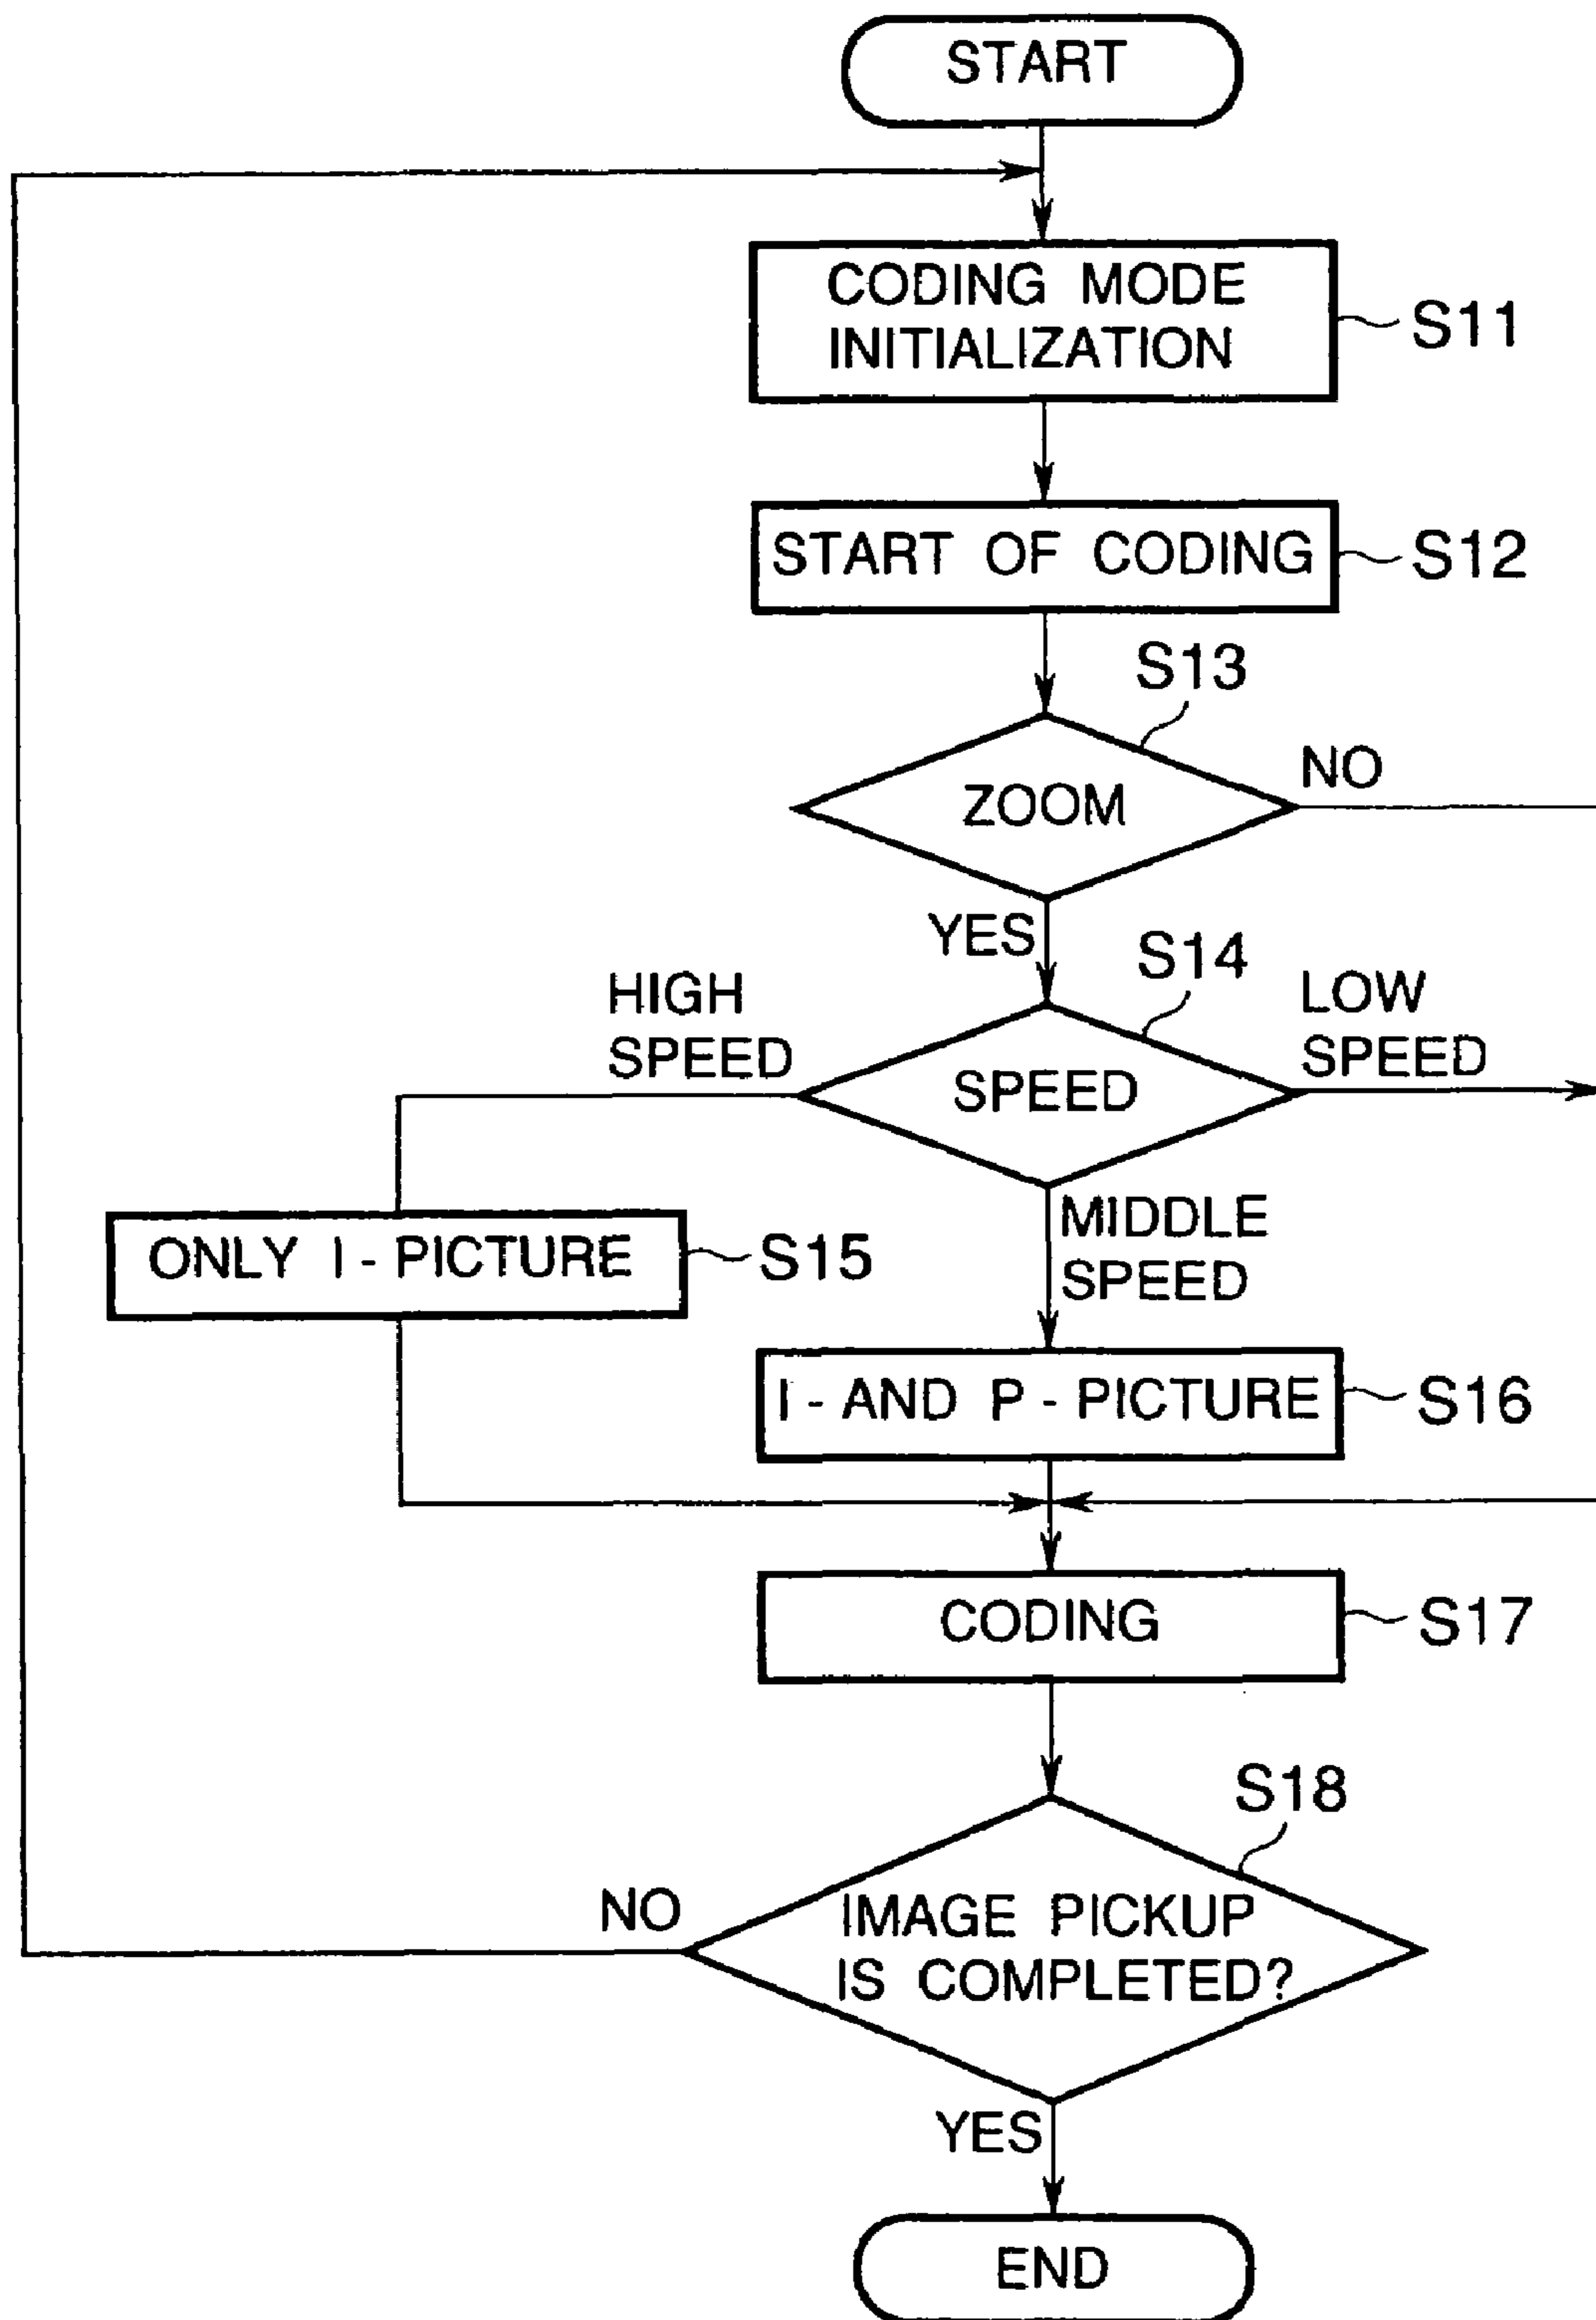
START

CODING MODE INITIALIZATION
S11

START OF CODING
S12

S13
ZOOM
NO
YES

S14
HIGH SPEED
SPEED
LOW SPEED
MIDDLE SPEED

ONLY I - PICTURE
S15

I - AND P - PICTURE
S16

CODING
S17

S18
NO
IMAGE PICKUP IS COMPLETED?
YES

END